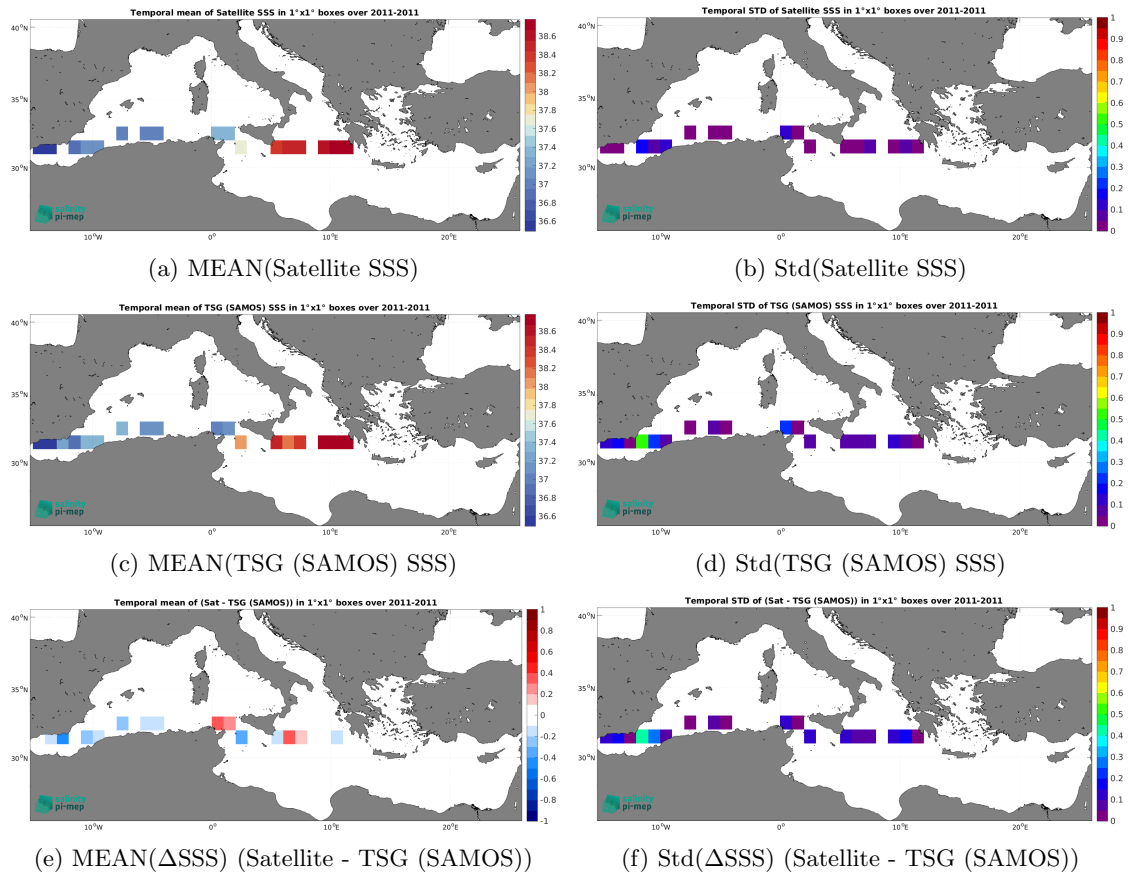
Temporal mean of Satellite SSS in 1°x1° boxes over 2011-2011

40°N
35°N
30°N
10°W
0°
10°E
20°E

salinity
pi-mep

38.6
38.4
38.2
38
37.8
37.6
37.4
37.2
37
36.8
36.6

(a) MEAN(Satellite SSS)

Temporal STD of Satellite SSS in 1°x1° boxes over 2011-2011

40°N
35°N
30°N
10°W
0°
10°E
20°E

salinity
pi-mep

1
0.9
0.8
0.7
0.6
0.5
0.4
0.3
0.2
0.1
0

(b) Std(Satellite SSS)

Temporal mean of TSG (SAMOS) SSS in 1°x1° boxes over 2011-2011

40°N
35°N
30°N
10°W
0°
10°E
20°E

salinity
pi-mep

38.6
38.4
38.2
38
37.8
37.6
37.4
37.2
37
36.8
36.6

(c) MEAN(TSG (SAMOS) SSS)

Temporal STD of TSG (SAMOS) SSS in 1°x1° boxes over 2011-2011

40°N
35°N
30°N
10°W
0°
10°E
20°E

salinity
pi-mep

1
0.9
0.8
0.7
0.6
0.5
0.4
0.3
0.2
0.1
0

(d) Std(TSG (SAMOS) SSS)

Temporal mean of (Sat - TSG (SAMOS)) in 1°x1° boxes over 2011-2011

40°N
35°N
30°N
10°W
0°
10°E
20°E

salinity
pi-mep

1
0.8
0.6
0.4
0.2
0
-0.2
-0.4
-0.6
-0.8
-1

(e) MEAN(ΔSSS) (Satellite - TSG (SAMOS))

Temporal STD of (Sat - TSG (SAMOS)) in 1°x1° boxes over 2011-2011

40°N
35°N
30°N
10°W
0°
10°E
20°E

salinity
pi-mep

1
0.9
0.8
0.7
0.6
0.5
0.4
0.3
0.2
0.1
0

(f) Std(ΔSSS) (Satellite - TSG (SAMOS))